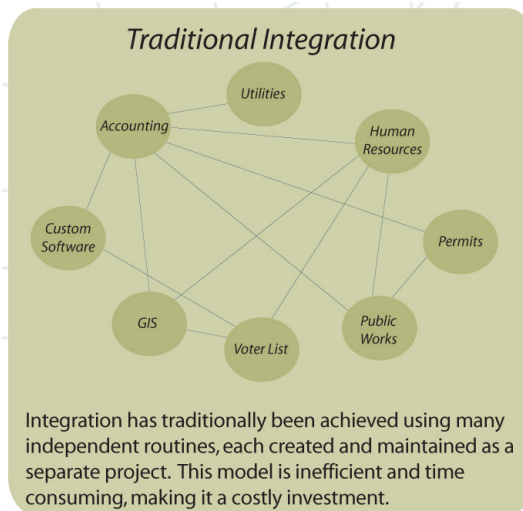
Traditional Integration

Utilities

Accounting

Human Resources

Custom Software

Permits

GIS

Voter List

Public Works

Integration has traditionally been achieved using many independent routines, each created and maintained as a separate project. This model is inefficient and time consuming, making it a costly investment.